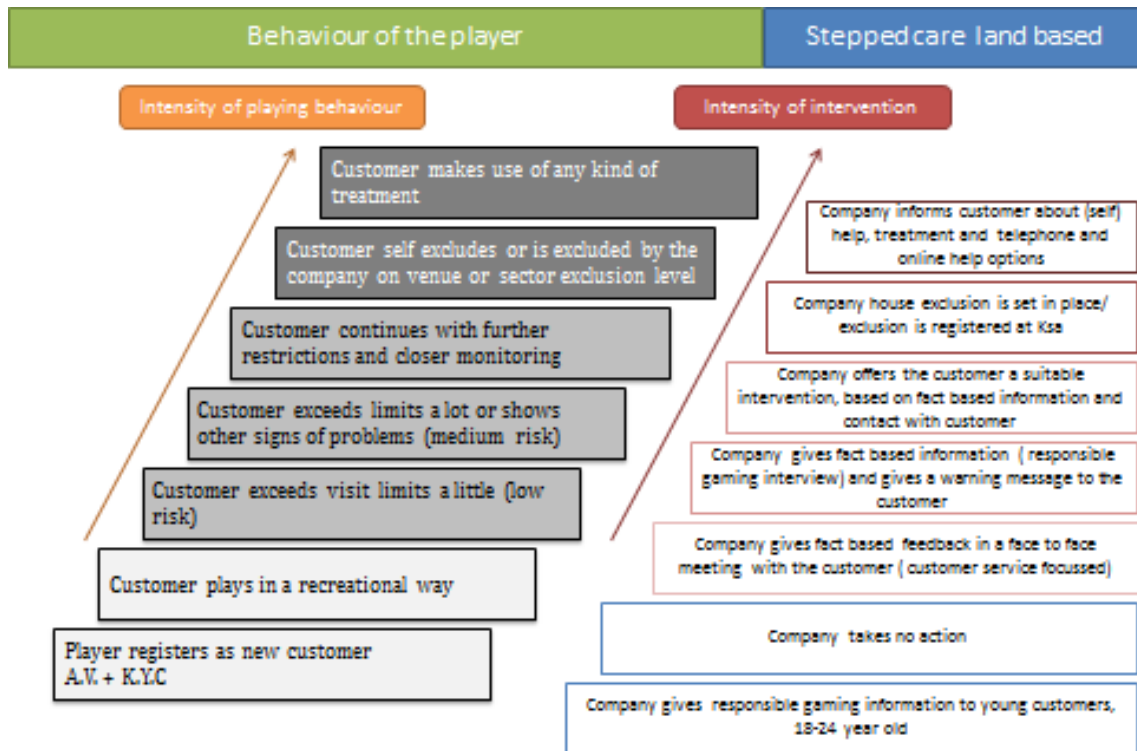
Behaviour of the player

Stepped care land based

Intensity of playing behaviour

Intensity of intervention

Customer makes use of any kind of treatment

Customer self excludes or is excluded by the company on venue or sector exclusion level

Customer continues with further restrictions and closer monitoring

Customer exceeds limits a lot or shows other signs of problems (medium risk)

Customer exceeds visit limits a little (low risk)

Customer plays in a recreational way

Player registers as new customer A.V. + K.Y.C

Company informs customer about (self) help, treatment and telephone and online help options

Company house exclusion is set in place/ exclusion is registered at Ksa

Company offers the customer a suitable intervention, based on fact based information and contact with customer

Company gives fact based information ( responsible gaming interview) and gives a warning message to the customer

Company gives fact based feedback in a face to face meeting with the customer ( customer service focussed)

Company takes no action

Company gives responsible gaming information to young customers, 18-24 year old